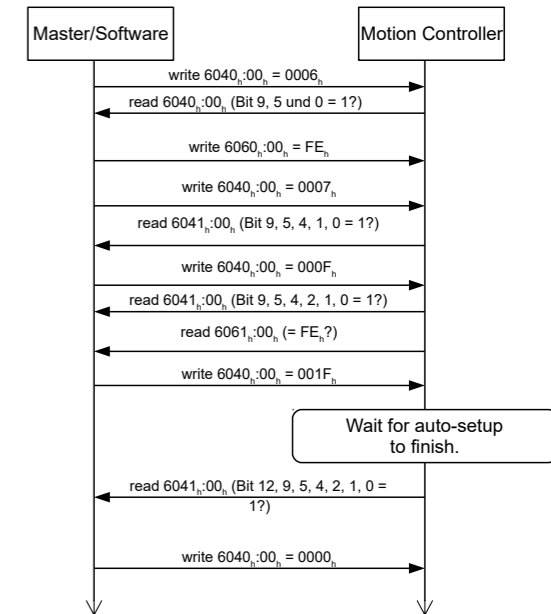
Master/Software

Motion Controller

write $6040_h$:$00_h$ = $0006_h$

read $6040_h$:$00_h$ (Bit 9, 5 und 0 = 1?)

write $6060_h$:$00_h$ = $FE_h$

write $6040_h$:$00_h$ = $0007_h$

read $6041_h$:$00_h$ (Bit 9, 5, 4, 1, 0 = 1?)

write $6040_h$:$00_h$ = $000F_h$

read $6041_h$:$00_h$ (Bit 9, 5, 4, 2, 1, 0 = 1?)

read $6061_h$:$00_h$ (= $FE_h$?)

write $6040_h$:$00_h$ = $001F_h$

Wait for auto-setup to finish.

read $6041_h$:$00_h$ (Bit 12, 9, 5, 4, 2, 1, 0 = 1?)

write $6040_h$:$00_h$ = $0000_h$